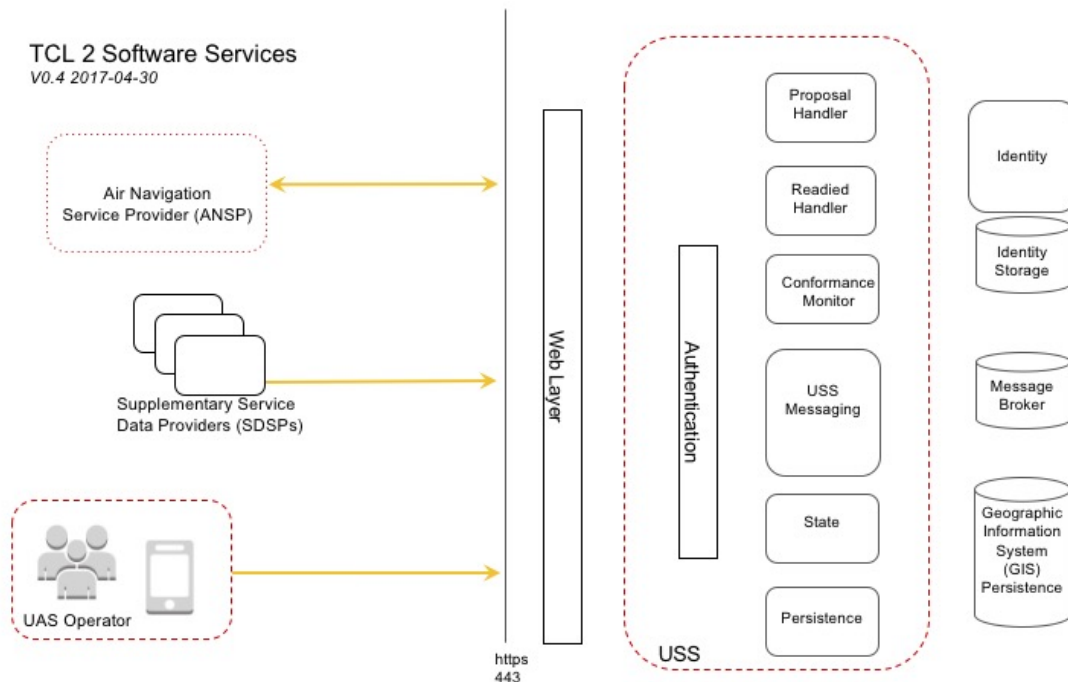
TCL 2 Software Services
V0.4 2017-04-30

Air Navigation Service Provider (ANSP)

Supplementary Service Data Providers (SDSPs)

UAS Operator

https 443

Web Layer

Authentication

Proposal Handler

Readied Handler

Conformance Monitor

USS Messaging

State

Persistence

USS

Identity

Identity Storage

Message Broker

Geographic Information System (GIS) Persistence